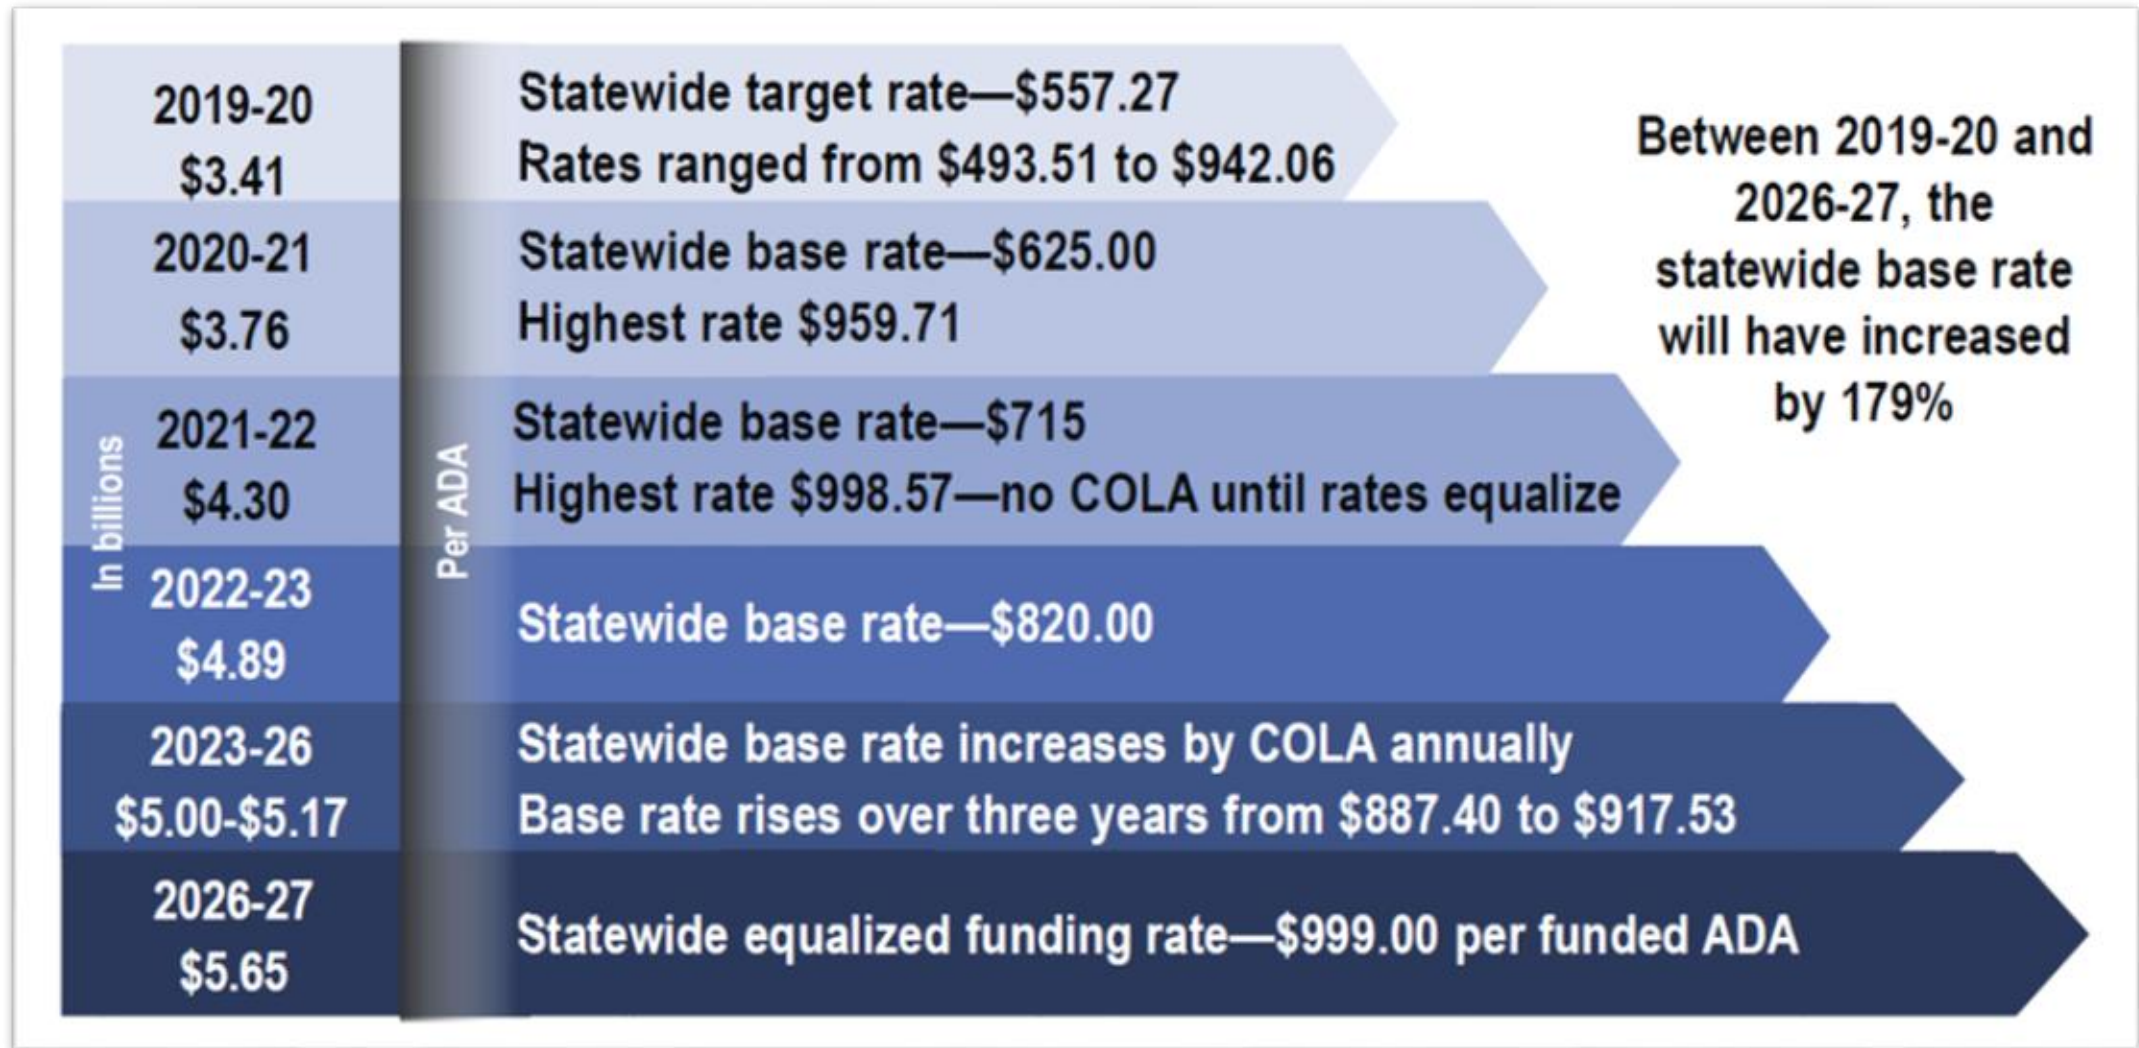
2019-20
$3.41

Statewide target rate—$557.27
Rates ranged from $493.51 to $942.06

Between 2019-20 and 2026-27, the statewide base rate will have increased by 179%

2020-21
$3.76

Statewide base rate—$625.00
Highest rate $959.71

In billions

2021-22
$4.30

Per ADA

Statewide base rate—$715
Highest rate $998.57—no COLA until rates equalize

2022-23
$4.89

Statewide base rate—$820.00

2023-26
$5.00-$5.17

Statewide base rate increases by COLA annually
Base rate rises over three years from $887.40 to $917.53

2026-27
$5.65

Statewide equalized funding rate—$999.00 per funded ADA